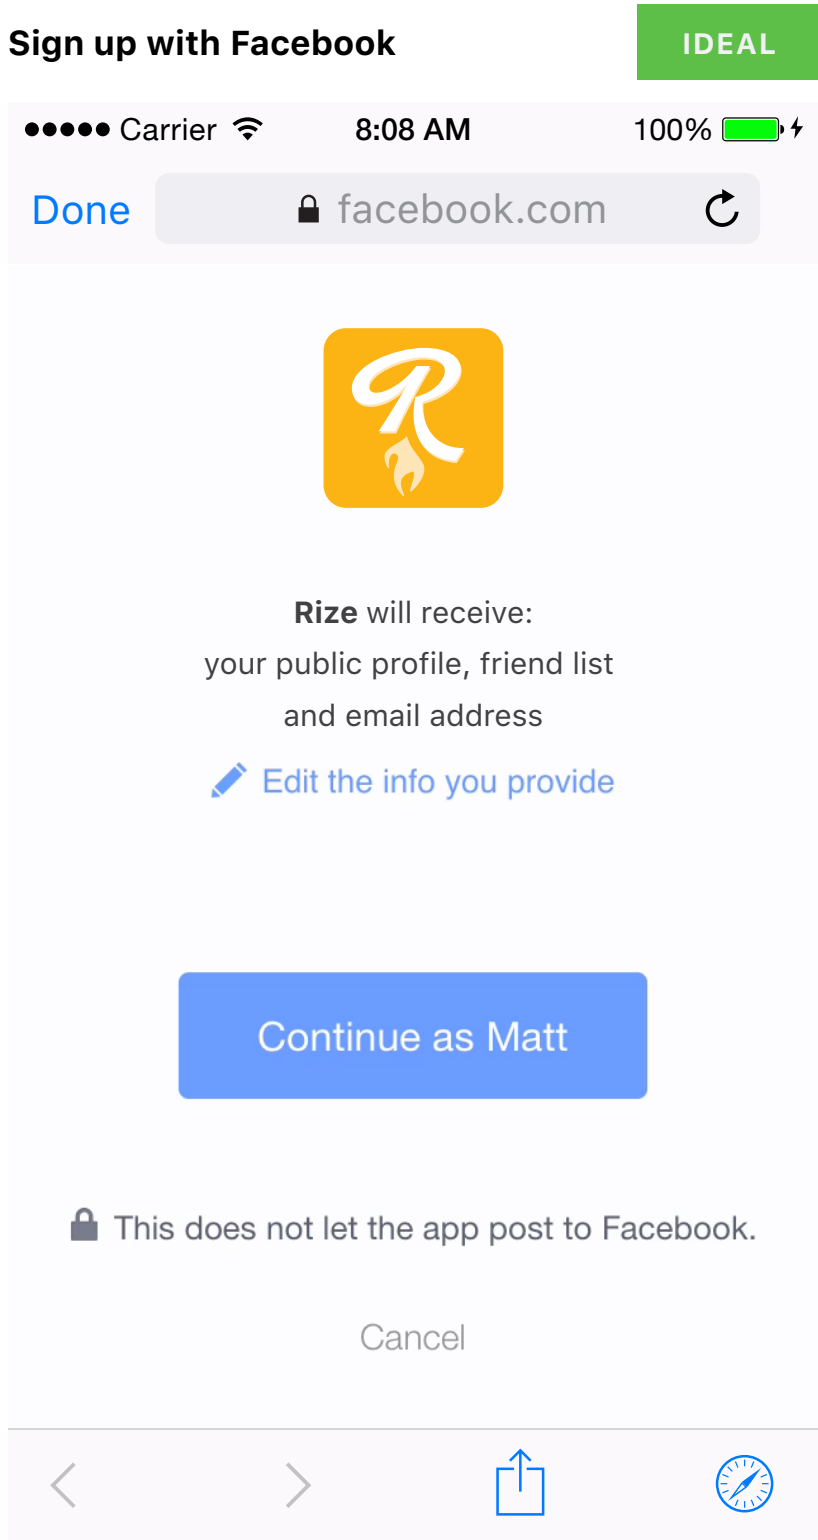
Sign up with Facebook

IDEAL

●●●●● Carrier 8:08 AM 100%

Done facebook.com

R

**Rize** will receive: your public profile, friend list and email address

Edit the info you provide

Continue as Matt

This does not let the app post to Facebook.

Cancel